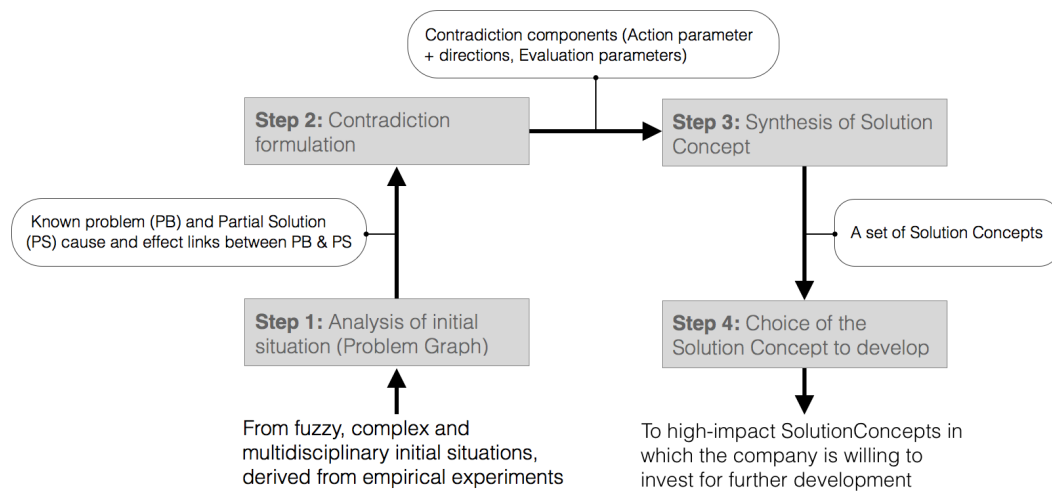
Contradiction components (Action parameter + directions, Evaluation parameters)

**Step 2:** Contradiction formulation

**Step 3:** Synthesis of Solution Concept

Known problem (PB) and Partial Solution (PS) cause and effect links between PB & PS

A set of Solution Concepts

**Step 1:** Analysis of initial situation (Problem Graph)

**Step 4:** Choice of the Solution Concept to develop

From fuzzy, complex and multidisciplinary initial situations, derived from empirical experiments

To high-impact SolutionConcepts in which the company is willing to invest for further development